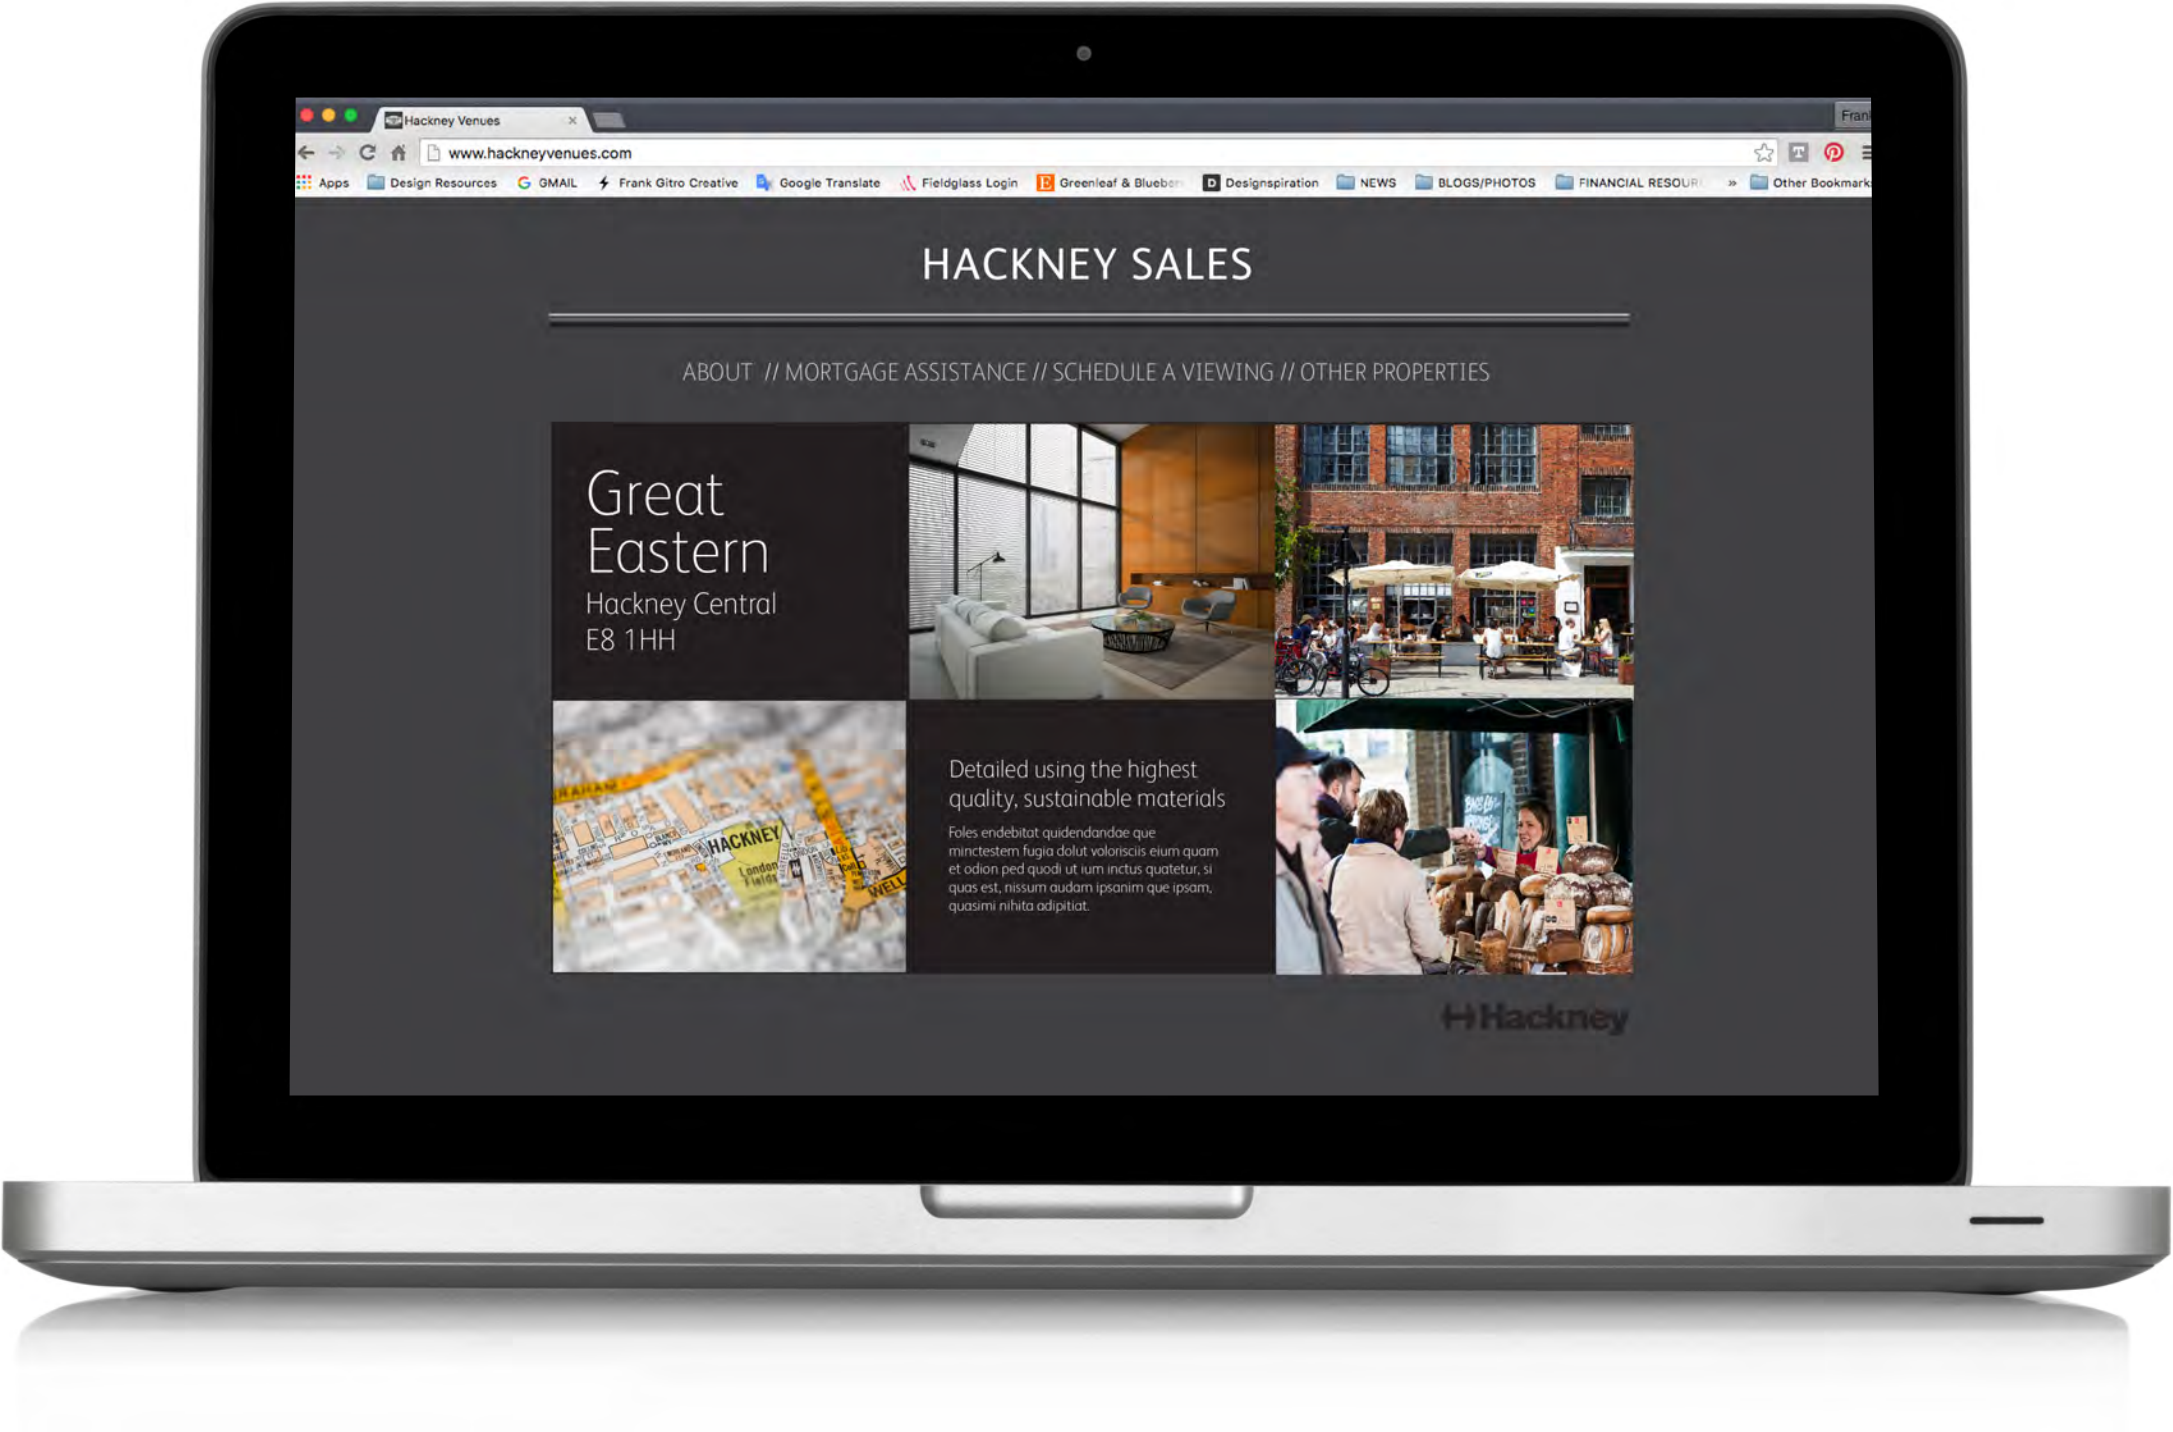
Hackney Venues ×

Fran

www.hackneyvenues.com

Apps Design Resources GMAIL Frank Gitro Creative Google Translate Fieldglass Login Greenleaf & Blueber Designspiration NEWS BLOGS/PHOTOS FINANCIAL RESOUR » Other Bookmark

HACKNEY SALES

ABOUT // MORTGAGE ASSISTANCE // SCHEDULE A VIEWING // OTHER PROPERTIES

Great Eastern
Hackney Central
E8 1HH

HACKNEY
London Fields
WELL

Detailed using the highest quality, sustainable materials

Foles endebitat quidendandae que minctestem fugia dolut volorisciis eium quam et odion ped quodi ut ium inctus quatetur, si quas est, nissum audam ipsanim que ipsam, quasimi nihita adipitiat.

Hackney